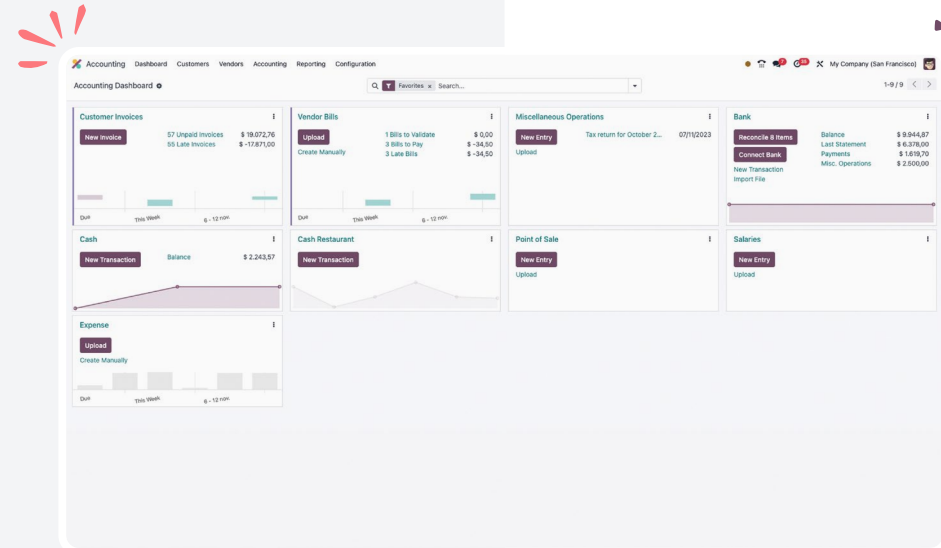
Accounting Dashboard Customers Vendors Accounting Reporting Configuration

My Company (San Francisco)

Accounting Dashboard

Favorites × Search...

1-9 / 9

Customer Invoices

New Invoice

57 Unpaid Invoices $ 19.072,76
55 Late Invoices $ -17.871,00

Due This Week 6 - 12 nov.

Vendor Bills

Upload
Create Manually

1 Bills to Validate $ 0,00
3 Bills to Pay $ -34,50
3 Late Bills $ -34,50

Due This Week 6 - 12 nov.

Miscellaneous Operations

New Entry
Upload

Tax return for October 2... 07/11/2023

Bank

Reconcile 8 Items
Connect Bank
New Transaction
Import File

Balance $ 9.944,87
Last Statement $ 6.378,00
Payments $ 1.619,70
Misc. Operations $ 2.500,00

Cash

New Transaction

Balance $ 2.243,57

Cash Restaurant

New Transaction

Point of Sale

New Entry
Upload

Salaries

New Entry
Upload

Expense

Upload
Create Manually

Due This Week 6 - 12 nov.